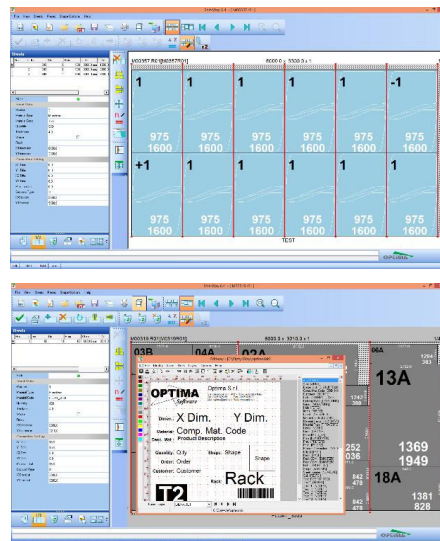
1 1 1 1 -1

975
1600

975
1600

975
1600

975
1600

975
1600

+1 1 1 1 1

975
1600

975
1600

975
1600

975
1600

975
1600

TEST

OPTIMA

03B
04A
02A
13A

OPTIMA
Software
Optima S.r.l.

Dimen. X Dim. Y Dim.
Material Comp. Mat. Code
Descr. Mat. Product Description
Quantity Q.ty Shape Shape
Order Order
Customer Customer
Shape
Rack Rack
T2

252
006
1369
1949
842
479
18A
1381
828
842
479

OPTIMA